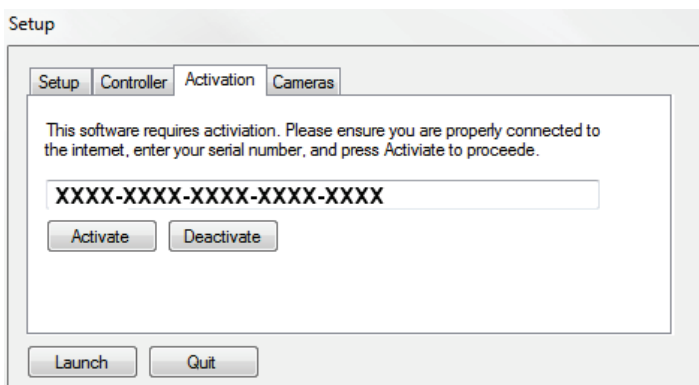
Setup

Setup | Controller | Activation | Cameras

This software requires activiation. Please ensure you are properly connected to the internet, enter your serial number, and press Activate to proceede.

XXXX-XXXX-XXXX-XXXX-XXXX

Activate
Deactivate

Launch
Quit